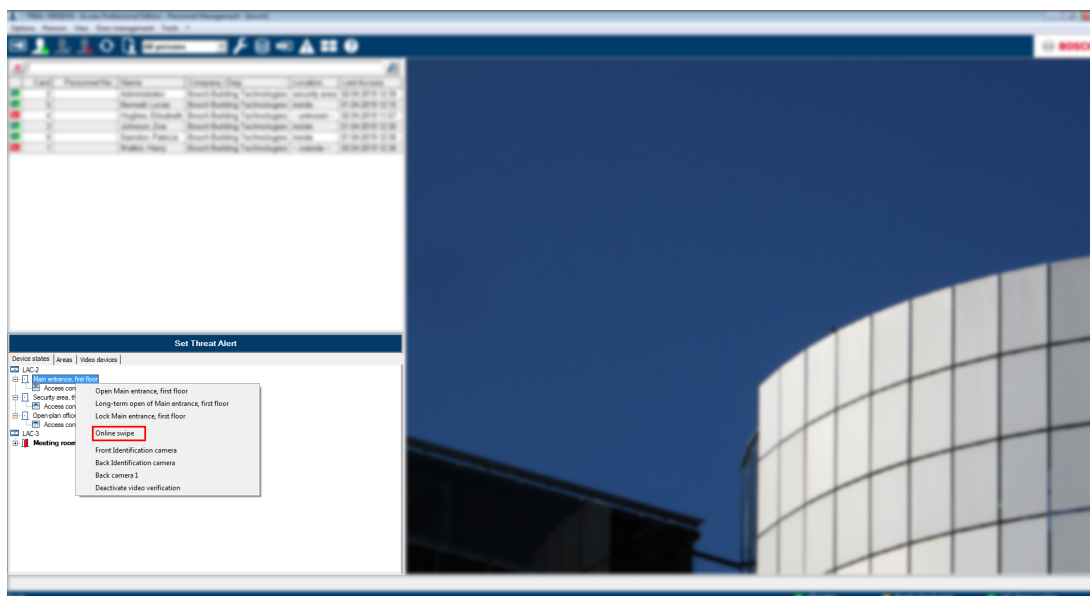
BOSCH

All persons

| | Card | Personnel No. | Name | Company / Dep. | Location | Last Access |
|---|---|---|---|---|---|---|
| | 2 | | Administrator | Bosch Building Technologies | security area | 02.04.2019 12:36 |
| | 3 | | Bennett, Lucas | Bosch Building Technologies | inside | 01.04.2019 12:16 |
| | 4 | | Hughes, Elizabeth | Bosch Building Technologies | unknown | 02.04.2019 11:07 |
| | 5 | | Johnson, Zoe | Bosch Building Technologies | inside | 01.04.2019 12:36 |
| | 6 | | Ramdon, Patricia | Bosch Building Technologies | inside | 01.04.2019 12:36 |
| | 7 | | Walter, Harry | Bosch Building Technologies | outside | 02.04.2019 12:36 |

Set Threat Alert

Device states | Areas | Video devices

LAC-2
Main entrance, first floor
Access con
Security area, th
Access con
Open-plan office
Access con
LAC-3
Meeting room

Open Main entrance, first floor
Long-term open of Main entrance, first floor
Lock Main entrance, first floor
Online swipe
Front Identification camera
Back Identification camera
Back camera 1
Deactivate video verification